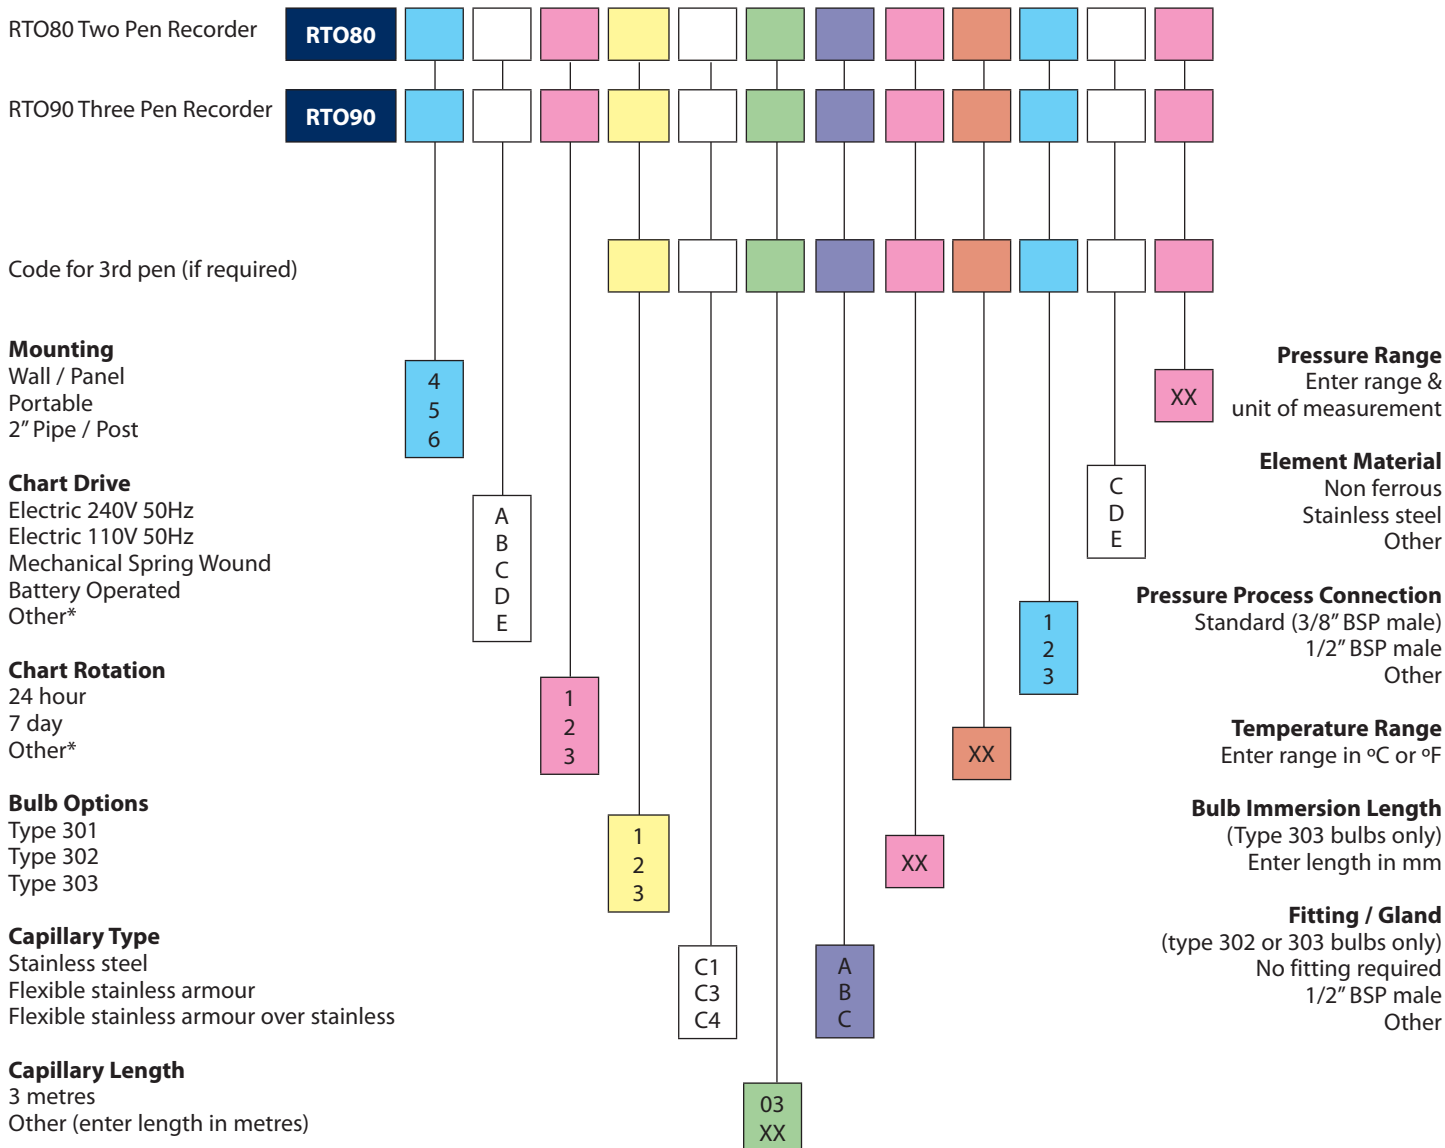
RTO80 Two Pen Recorder RTO80

RTO90 Three Pen Recorder RTO90

Code for 3rd pen (if required)

**Mounting**
Wall / Panel
Portable
2″ Pipe / Post

4
5
6

**Chart Drive**
Electric 240V 50Hz
Electric 110V 50Hz
Mechanical Spring Wound
Battery Operated
Other*

A
B
C
D
E

**Chart Rotation**
24 hour
7 day
Other*

1
2
3

**Bulb Options**
Type 301
Type 302
Type 303

1
2
3

**Capillary Type**
Stainless steel
Flexible stainless armour
Flexible stainless armour over stainless

C1
C3
C4

**Capillary Length**
3 metres
Other (enter length in metres)

03
XX

A
B
C

XX

XX

1
2
3

C
D
E

XX

**Pressure Range**
Enter range & unit of measurement

**Element Material**
Non ferrous
Stainless steel
Other

**Pressure Process Connection**
Standard (3/8″ BSP male)
1/2″ BSP male
Other

**Temperature Range**
Enter range in ºC or ºF

**Bulb Immersion Length**
(Type 303 bulbs only)
Enter length in mm

**Fitting / Gland**
(type 302 or 303 bulbs only)
No fitting required
1/2″ BSP male
Other